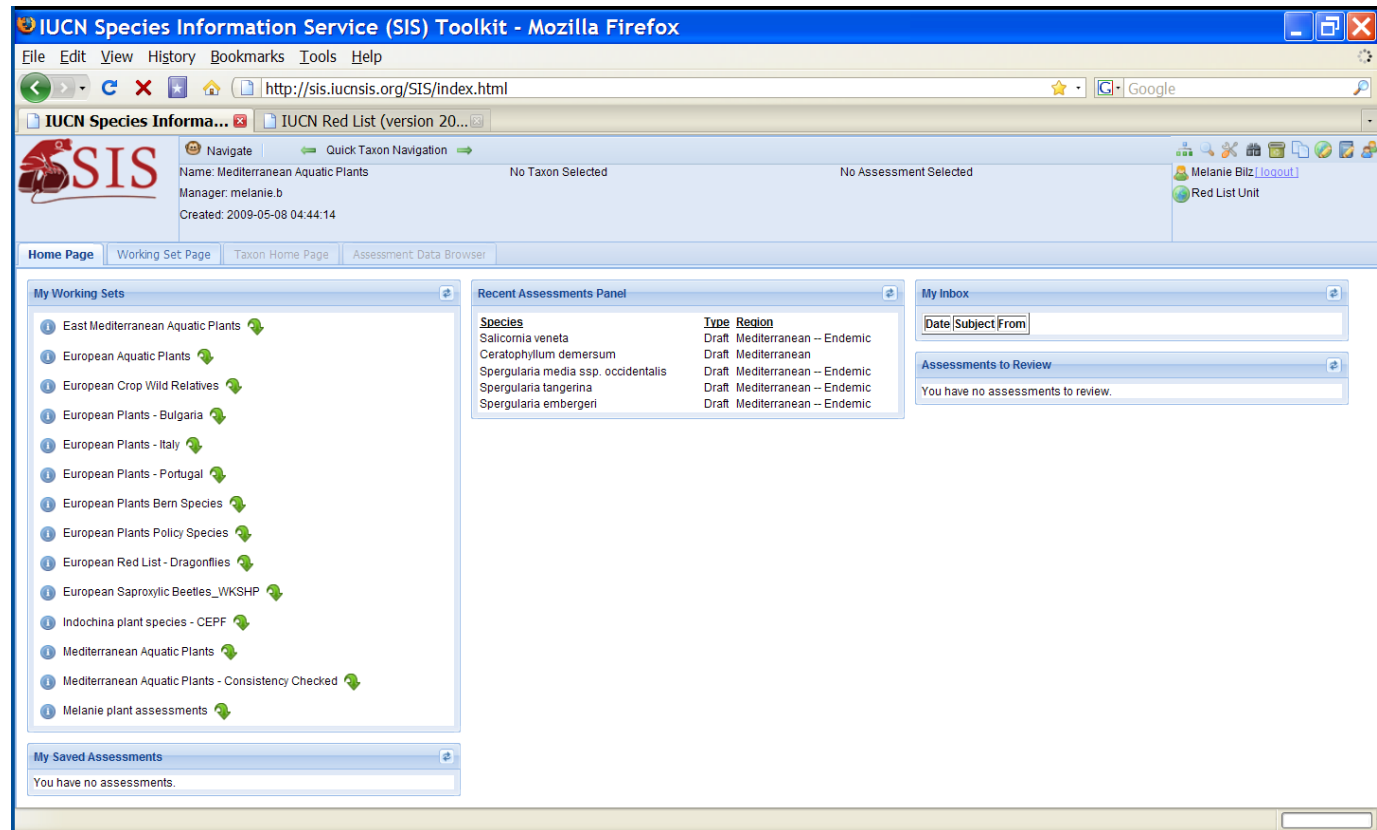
IUCN Species Information Service (SIS) Toolkit - Mozilla Firefox

File Edit View History Bookmarks Tools Help

http://sis.iucnsis.org/SIS/index.html

Google

IUCN Species Informa... | IUCN Red List (version 20...

SIS

Navigate | Quick Taxon Navigation

Name: Mediterranean Aquatic Plants
Manager: melanie.b
Created: 2009-05-08 04:44:14

No Taxon Selected

No Assessment Selected

Melanie Bilz [logout]
Red List Unit

Home Page | Working Set Page | Taxon Home Page | Assessment Data Browser

My Working Sets

East Mediterranean Aquatic Plants
European Aquatic Plants
European Crop Wild Relatives
European Plants - Bulgaria
European Plants - Italy
European Plants - Portugal
European Plants Bern Species
European Plants Policy Species
European Red List - Dragonflies
European Saproxylic Beetles_WKSHP
Indochina plant species - CEPF
Mediterranean Aquatic Plants
Mediterranean Aquatic Plants - Consistency Checked
Melanie plant assessments

My Saved Assessments

You have no assessments.

Recent Assessments Panel

| Species | Type | Region |
|---|---|---|
| Salicornia veneta | Draft | Mediterranean -- Endemic |
| Ceratophyllum demersum | Draft | Mediterranean |
| Spergularia media ssp. occidentalis | Draft | Mediterranean -- Endemic |
| Spergularia tangerina | Draft | Mediterranean -- Endemic |
| Spergularia embergeri | Draft | Mediterranean -- Endemic |

My Inbox

| Date | Subject | From |
|---|---|---|

Assessments to Review

You have no assessments to review.